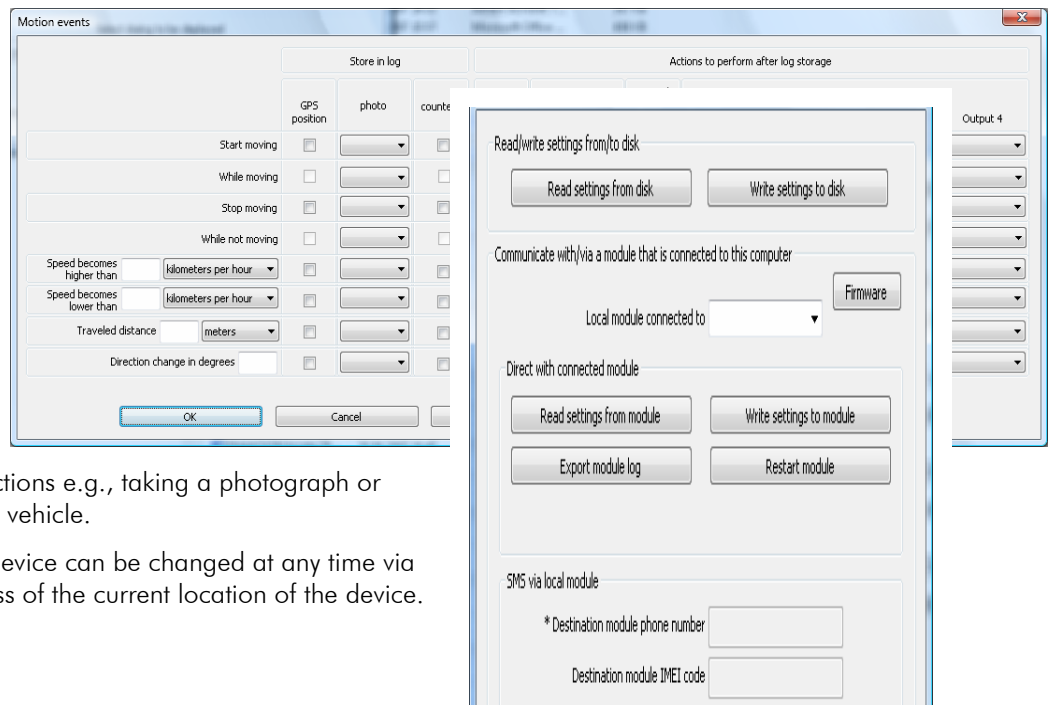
Motion events

Store in log

Actions to perform after log storage

GPS position

photo

counte

Output 4

Start moving

While moving

Stop moving

While not moving

Speed becomes higher than

kilometers per hour

Speed becomes lower than

kilometers per hour

Traveled distance

meters

Direction change in degrees

OK

Cancel

Read/write settings from/to disk

Read settings from disk

Write settings to disk

Communicate with/via a module that is connected to this computer

Firmware

Local module connected to

Direct with connected module

Read settings from module

Write settings to module

Export module log

Restart module

SMS via local module

* Destination module phone number

Destination module IMEI code

ctions e.g., taking a photograph or vehicle.

evice can be changed at any time via ss of the current location of the device.